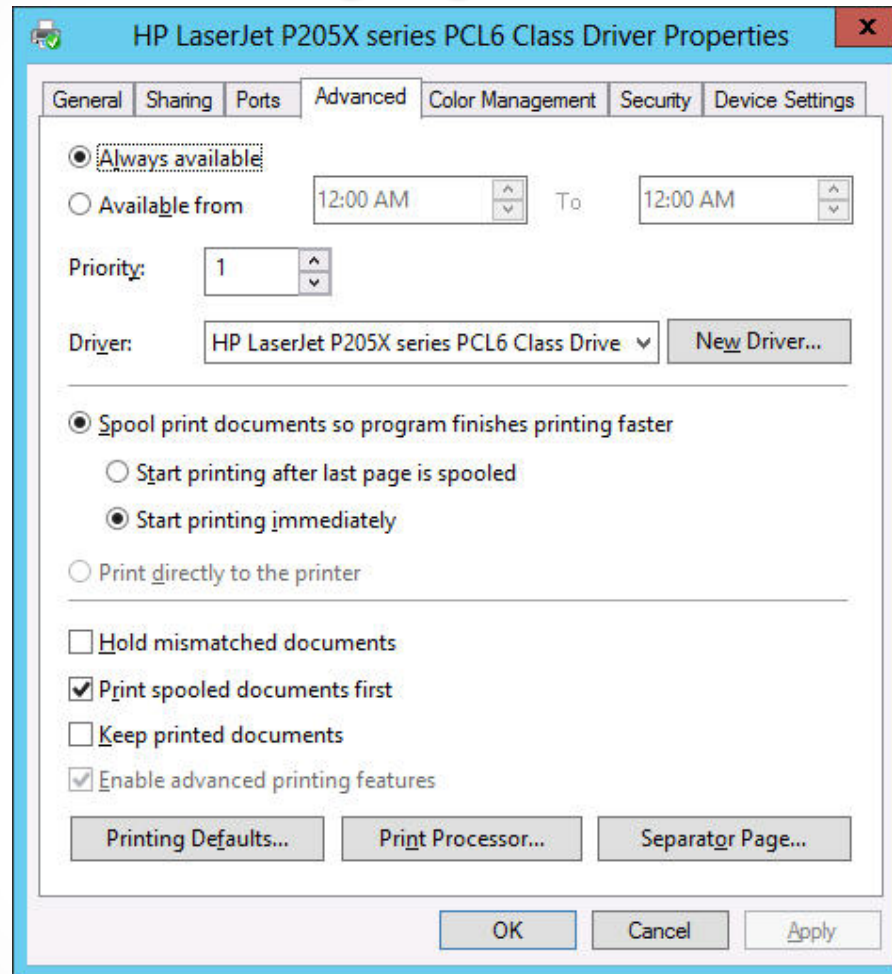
HP LaserJet P205X series PCL6 Class Driver Properties

General | Sharing | Ports | Advanced | Color Management | Security | Device Settings

Always available

Available from 12:00 AM To 12:00 AM

Priority: 1

Driver: HP LaserJet P205X series PCL6 Class Drive | New Driver...

Spool print documents so program finishes printing faster

Start printing after last page is spooled

Start printing immediately

Print directly to the printer

Hold mismatched documents

Print spooled documents first

Keep printed documents

Enable advanced printing features

Printing Defaults... | Print Processor... | Separator Page...

OK | Cancel | Apply